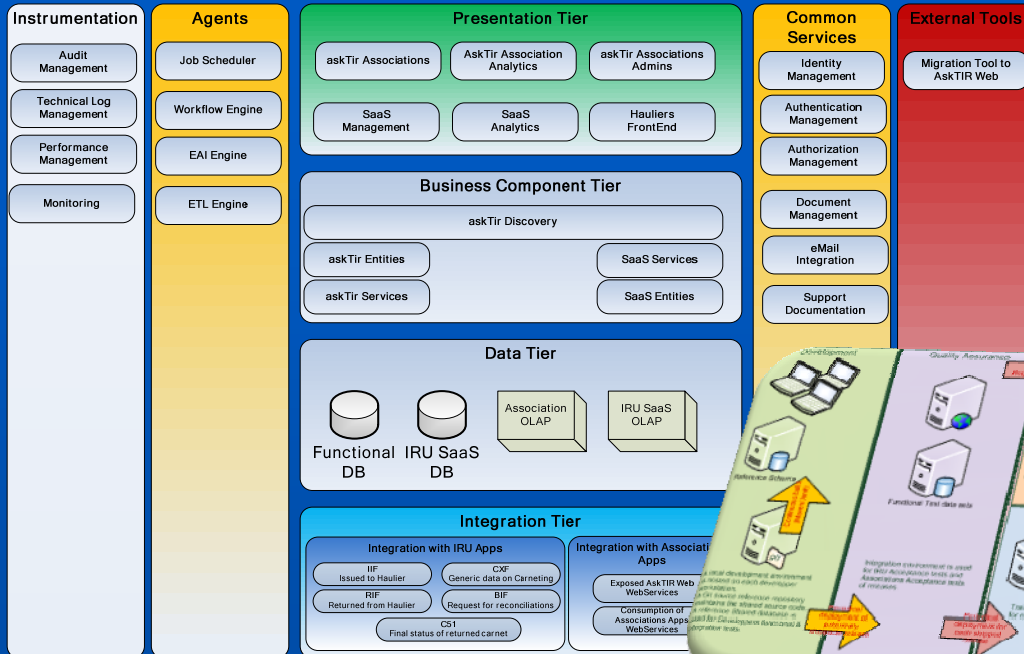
Instrumentation

Audit Management

Technical Log Management

Performance Management

Monitoring

Agents

Job Scheduler

Workflow Engine

EAI Engine

ETL Engine

Presentation Tier

askTir Associations

AskTir Association Analytics

askTir Associations Admins

SaaS Management

SaaS Analytics

Hauliers FrontEnd

Business Component Tier

askTir Discovery

askTir Entities

SaaS Services

askTir Services

SaaS Entities

Data Tier

Functional DB

IRU SaaS DB

Association OLAP

IRU SaaS OLAP

Integration Tier

Integration with IRU Apps

IIF
Issued to Haulier

CXF
Generic data on Carneting

RIF
Returned from Haulier

BIF
Request for reconciliations

CS1
Final status of returned carnet

Integration with Associati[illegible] Apps

Exposed AskTIR Web WebServices

Consumption of Associations Apps WebServices

Common Services

Identity Management

Authentication Management

Authorization Management

Document Management

eMail Integration

Support Documentation

External Tools

Migration Tool to AskTIR Web

Development

Quality Assurance

Reference Schema

Functional Test data sets

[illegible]